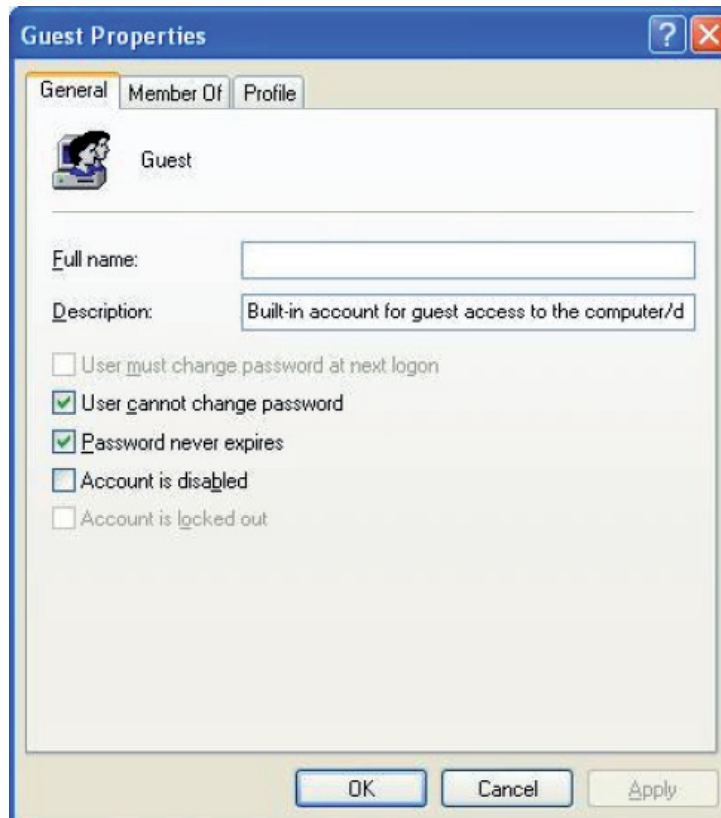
Guest Properties

?

General | Member Of | Profile

Guest

Full name:

Description: Built-in account for guest access to the computer/d

User must change password at next logon

User cannot change password

Password never expires

Account is disabled

Account is locked out

OK | Cancel | Apply